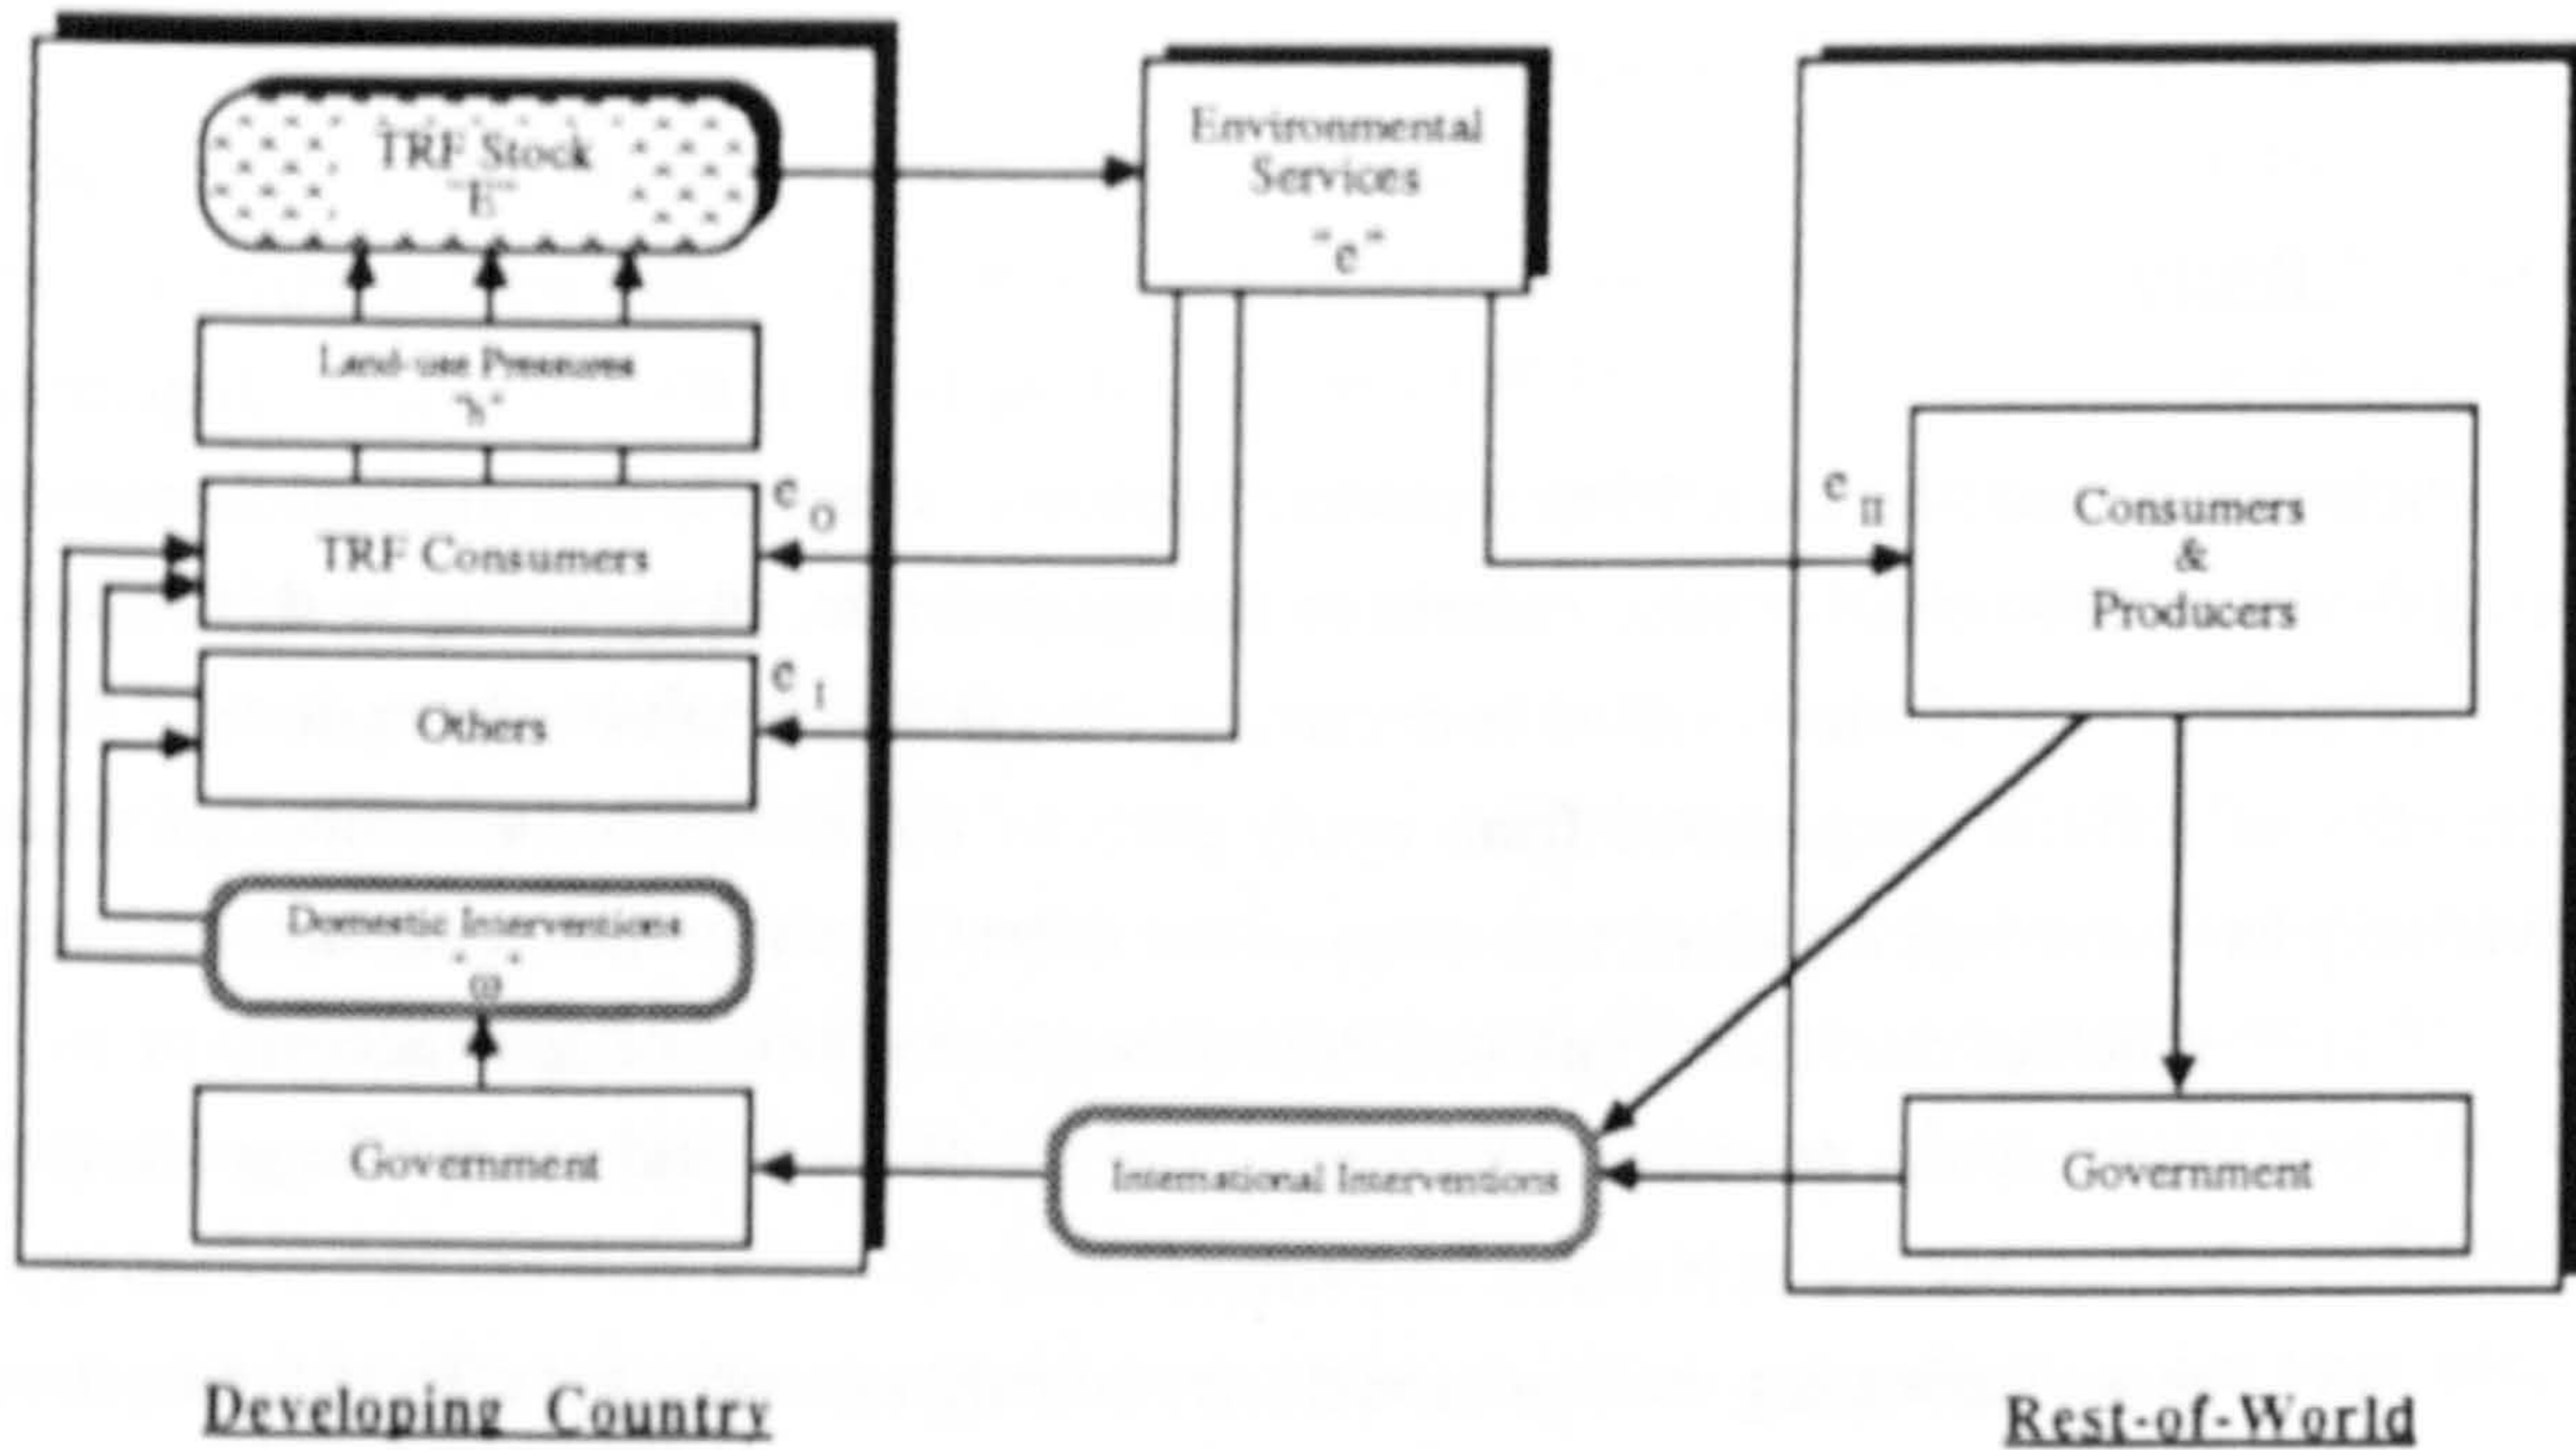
TRF Stock
"E"

Land-use Pressures
"h"

TRF Consumers

Others

Domestic Interventions
"ω"

Government

Environmental Services
"e"

$e_0$

$e_I$

$e_{II}$

Consumers & Producers

Government

International Interventions

Developing Country

Rest-of-World